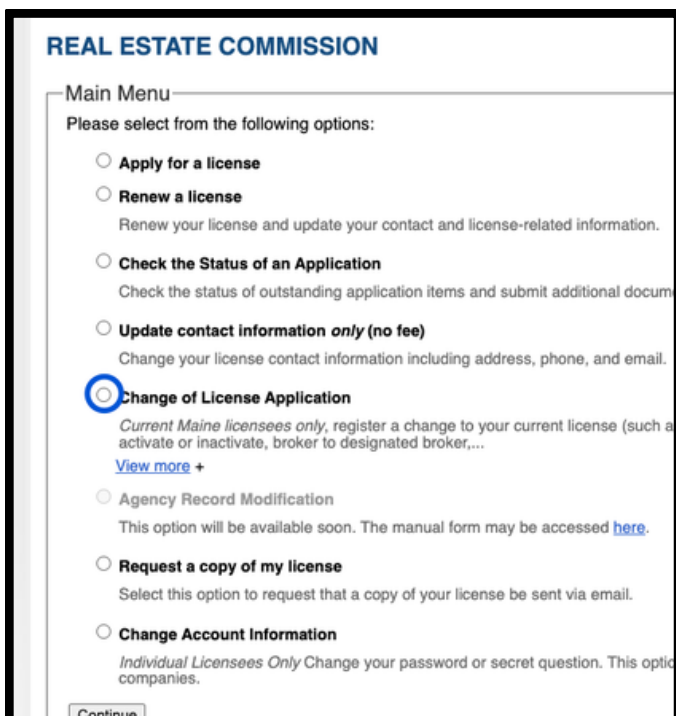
REAL ESTATE COMMISSION

Main Menu

Please select from the following options:

Apply for a license

Renew a license

Renew your license and update your contact and license-related information.

Check the Status of an Application

Check the status of outstanding application items and submit additional docum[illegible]

Update contact information *only* (no fee)

Change your license contact information including address, phone, and email.

Change of License Application

*Current Maine licensees only*, register a change to your current license (such a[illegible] activate or inactivate, broker to designated broker,...

View more +

Agency Record Modification

This option will be available soon. The manual form may be accessed here.

Request a copy of my license

Select this option to request that a copy of your license be sent via email.

Change Account Information

*Individual Licensees Only* Change your password or secret question. This optio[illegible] companies.

Continue